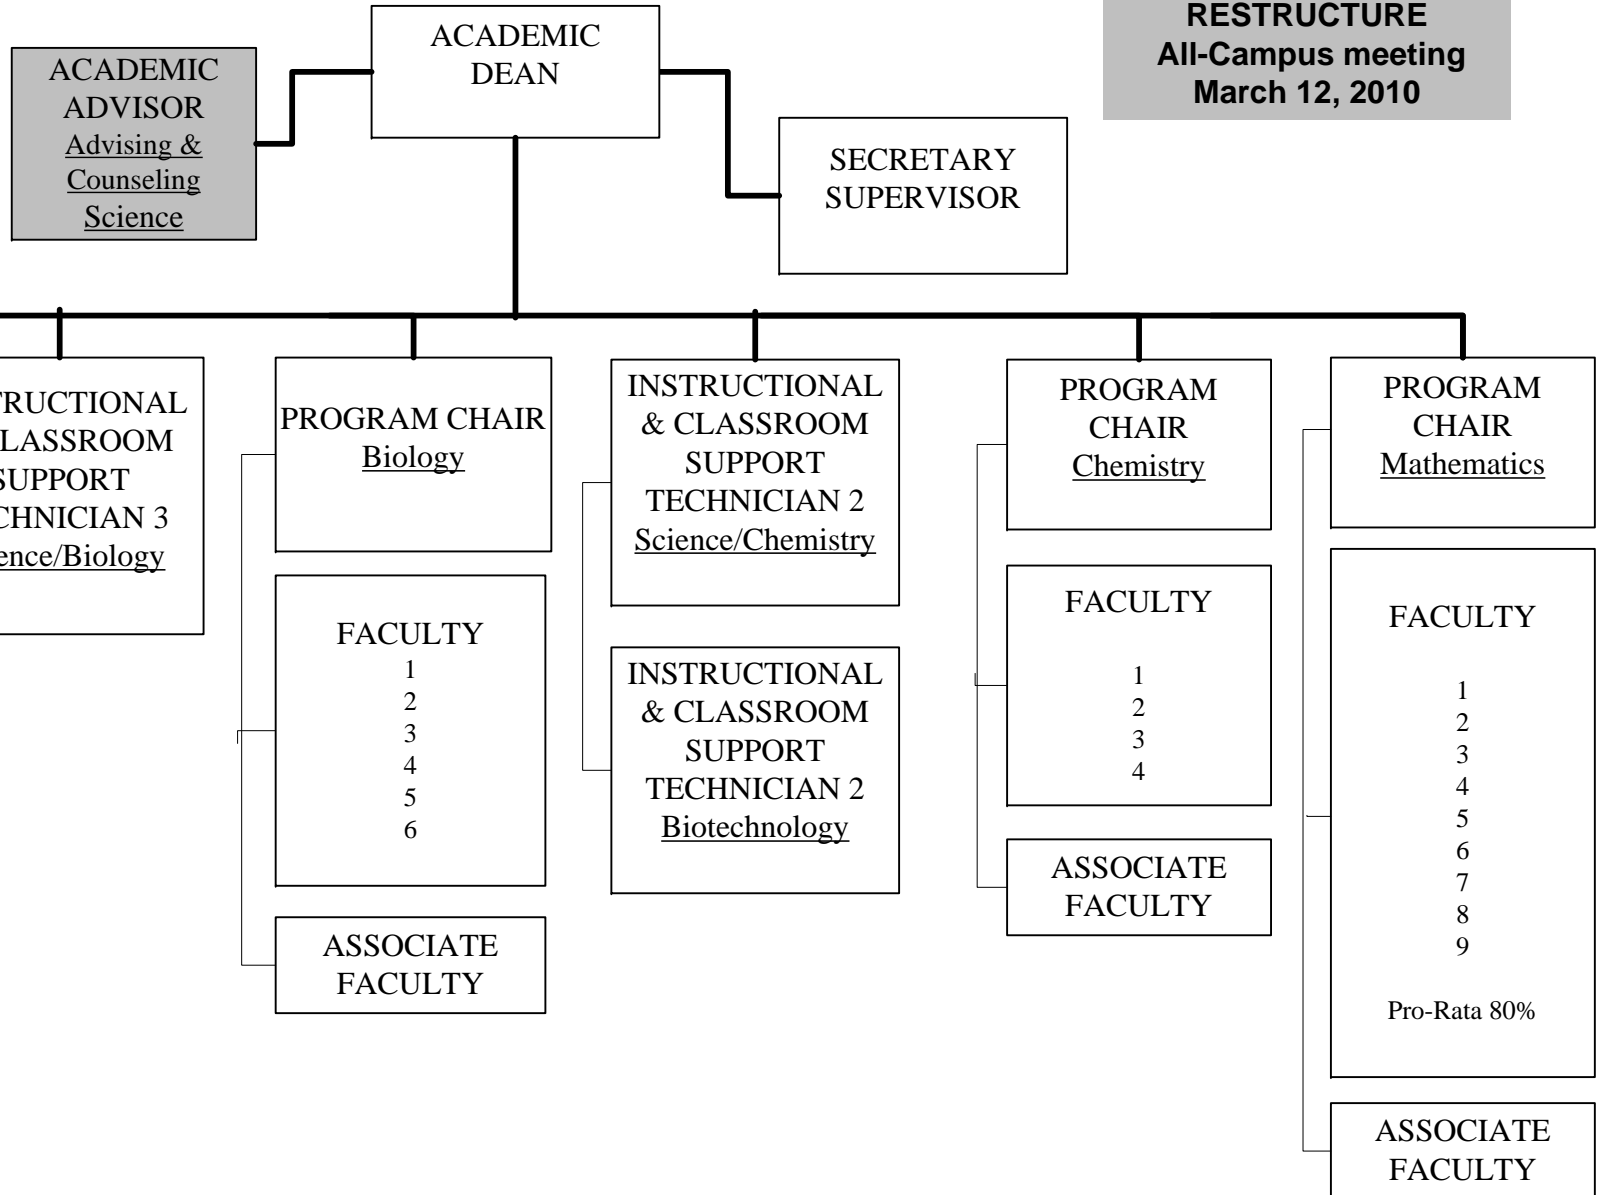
RESTRUCTURE
All-Campus meeting
March 12, 2010

ACADEMIC DEAN

ACADEMIC ADVISOR
Advising & Counseling Science

SECRETARY SUPERVISOR

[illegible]TRUCTIONAL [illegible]LASSROOM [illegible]SUPPORT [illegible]CHNICIAN 3
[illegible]ence/Biology

PROGRAM CHAIR
Biology

FACULTY
1
2
3
4
5
6

ASSOCIATE FACULTY

INSTRUCTIONAL & CLASSROOM SUPPORT TECHNICIAN 2
Science/Chemistry

INSTRUCTIONAL & CLASSROOM SUPPORT TECHNICIAN 2
Biotechnology

PROGRAM CHAIR
Chemistry

FACULTY
1
2
3
4

ASSOCIATE FACULTY

PROGRAM CHAIR
Mathematics

FACULTY
1
2
3
4
5
6
7
8
9

Pro-Rata 80%

ASSOCIATE FACULTY